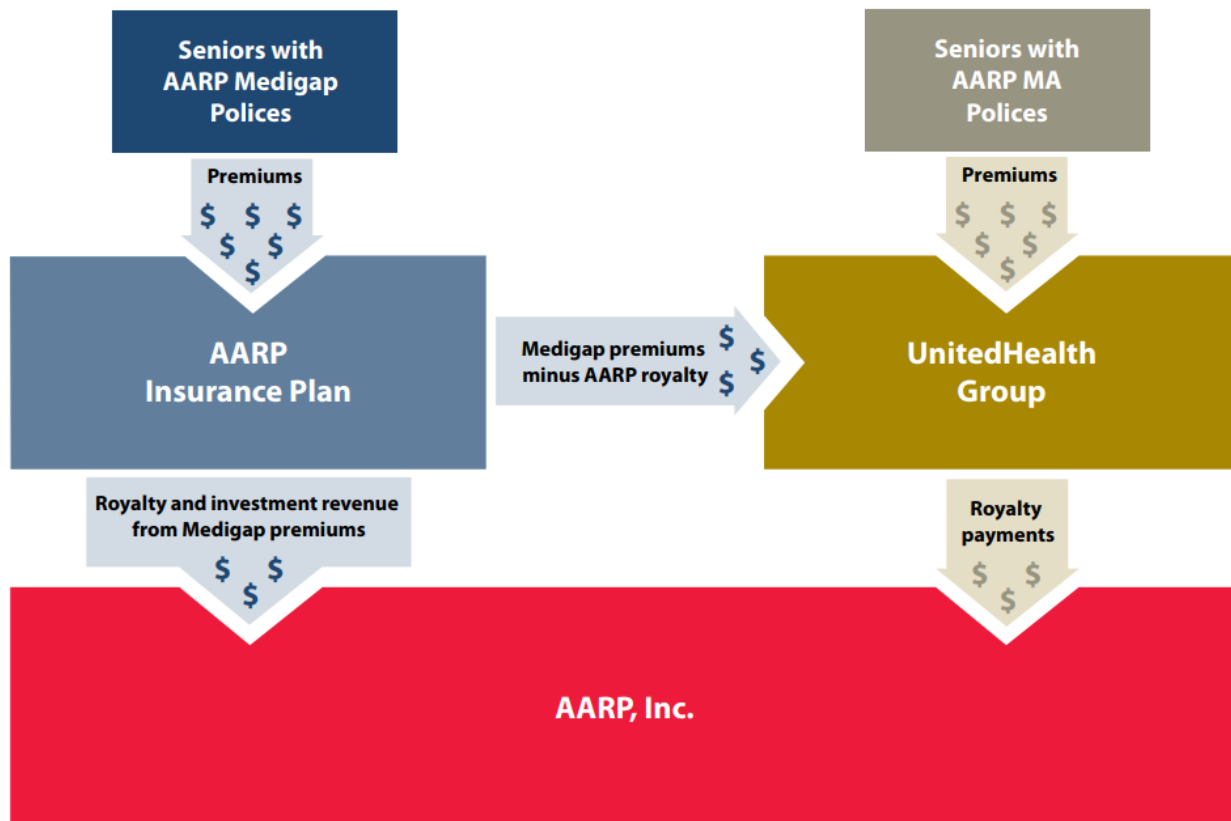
Seniors with AARP Medigap Polices

Seniors with AARP MA Polices

Premiums

$ $ $
$ $
$

Premiums

$ $ $
$ $
$

AARP Insurance Plan

Medigap premiums minus AARP royalty

$
$
$

UnitedHealth Group

Royalty and investment revenue from Medigap premiums

$ $
$

Royalty payments

$ $
$

AARP, Inc.